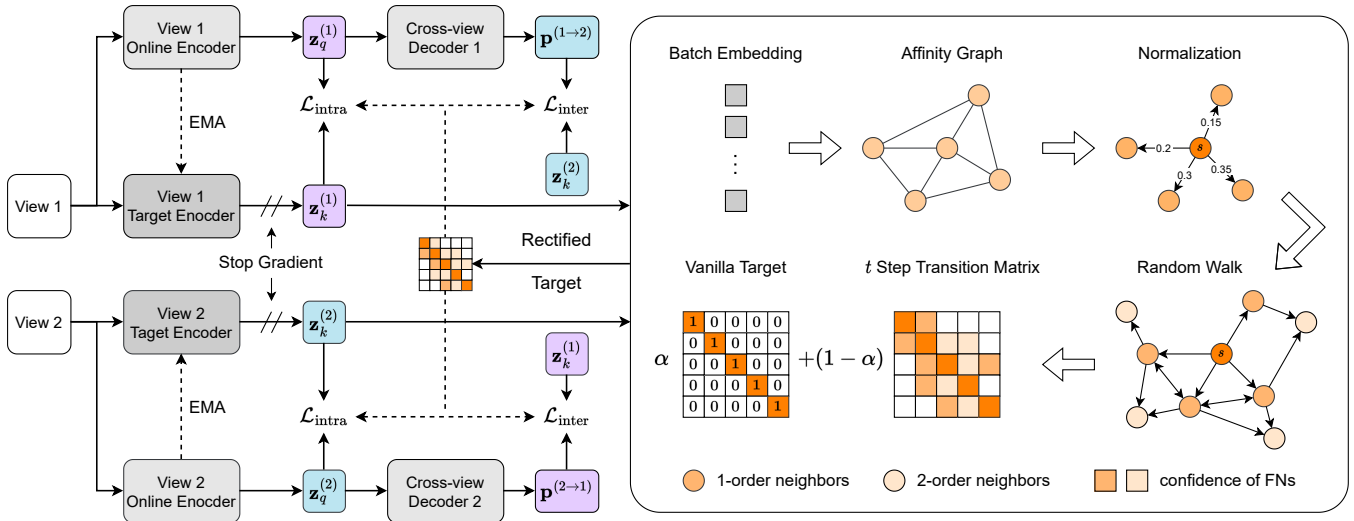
View 1 Online Encoder

$\mathbf{z}_q^{(1)}$

Cross-view Decoder 1

$\mathbf{p}^{(1\to2)}$

$\mathcal{L}_{\text{intra}}$

$\mathcal{L}_{\text{inter}}$

EMA

$\mathbf{z}_k^{(2)}$

View 1

View 1 Target Encoder

$\mathbf{z}_k^{(1)}$

Stop Gradient

Rectified

Target

View 2

View 2 Taget Encoder

$\mathbf{z}_k^{(2)}$

$\mathbf{z}_k^{(1)}$

EMA

$\mathcal{L}_{\text{intra}}$

$\mathcal{L}_{\text{inter}}$

View 2 Online Enocder

$\mathbf{z}_q^{(2)}$

Cross-view Decoder 2

$\mathbf{p}^{(2\to1)}$

Batch Embedding

Affinity Graph

Normalization

0.15

0.2

s

0.3

0.35

Vanilla Target

$t$ Step Transition Matrix

Random Walk

$\alpha$

| 1 | 0 | 0 | 0 | 0 |
|---|---|---|---|---|
| 0 | 1 | 0 | 0 | 0 |
| 0 | 0 | 1 | 0 | 0 |
| 0 | 0 | 0 | 1 | 0 |
| 0 | 0 | 0 | 0 | 1 |

$+(1-\alpha)$

s

1-order neighbors

2-order neighbors

confidence of FNs